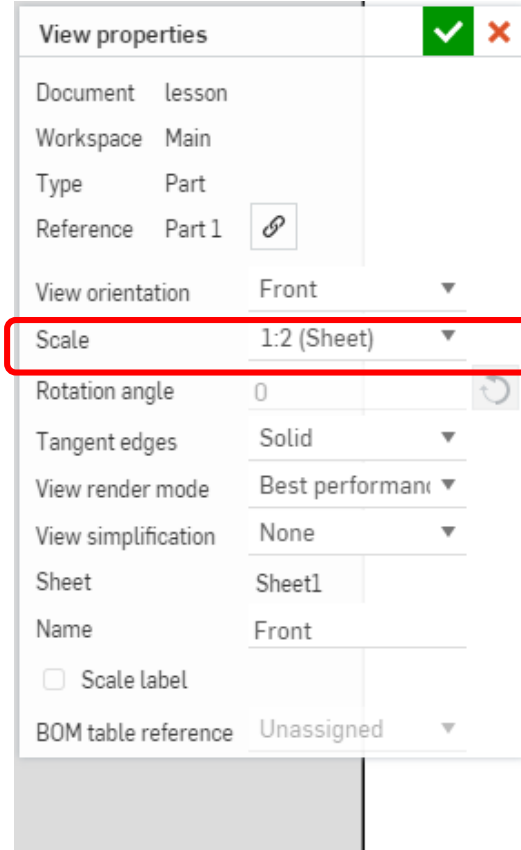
View properties

Document lesson
Workspace Main
Type Part
Reference Part 1

View orientation Front
Scale 1:2 (Sheet)
Rotation angle 0
Tangent edges Solid
View render mode Best performanc
View simplification None
Sheet Sheet1
Name Front
Scale label
BOM table reference Unassigned